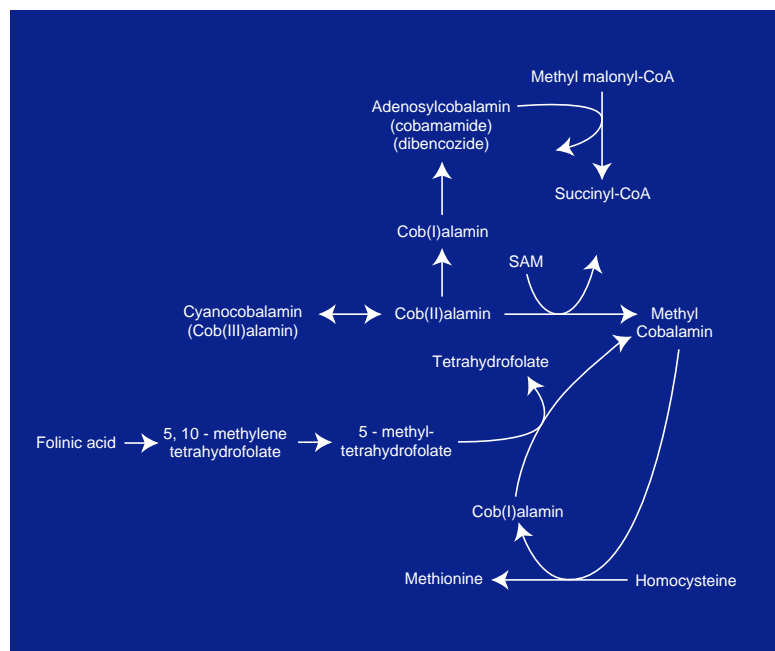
Methyl malonyl-CoA

Adenosylcobalamin
(cobamamide)
(dibencozide)

Succinyl-CoA

Cob(I)alamin

SAM

Cyanocobalamin
(Cob(III)alamin)

Cob(II)alamin

Methyl
Cobalamin

Tetrahydrofolate

Folinic acid

5, 10 - methylene
tetrahydrofolate

5 - methyl-
tetrahydrofolate

Cob(I)alamin

Methionine

Homocysteine